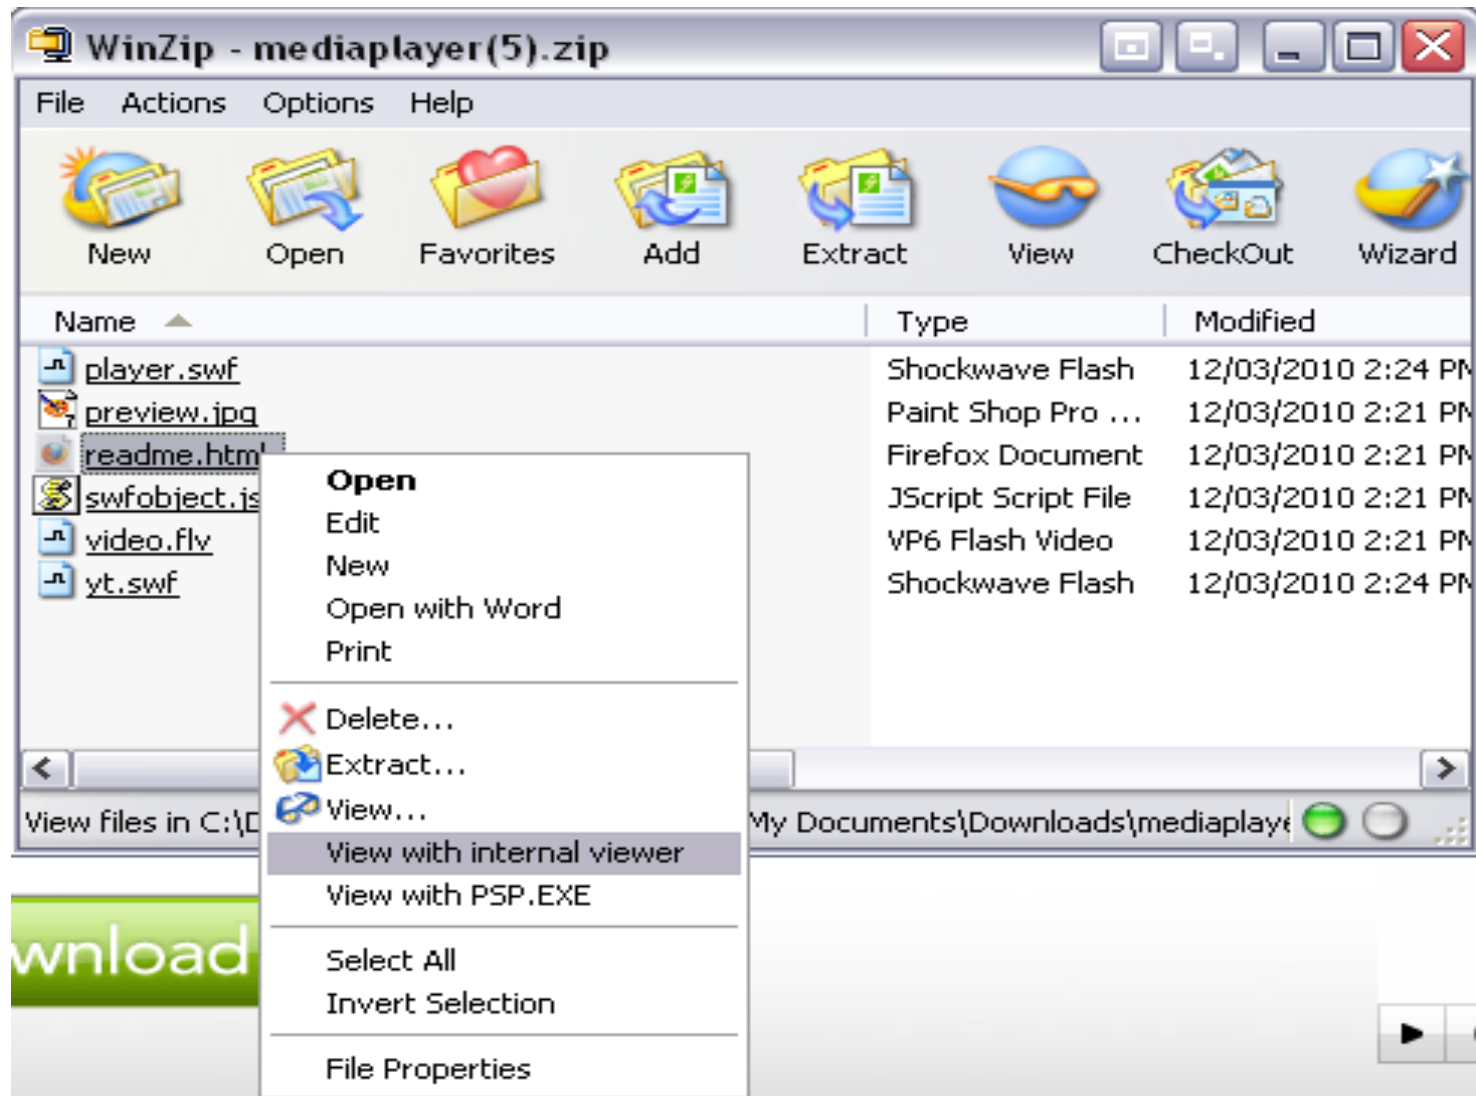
WinZip - mediaplayer(5).zip

File Actions Options Help

New Open Favorites Add Extract View CheckOut Wizard

| Name | Type | Modified |
|---|---|---|
| player.swf | Shockwave Flash | 12/03/2010 2:24 PM |
| preview.jpg | Paint Shop Pro ... | 12/03/2010 2:21 PM |
| readme.html | Firefox Document | 12/03/2010 2:21 PM |
| swfobject.js | JScript Script File | 12/03/2010 2:21 PM |
| video.flv | VP6 Flash Video | 12/03/2010 2:21 PM |
| yt.swf | Shockwave Flash | 12/03/2010 2:24 PM |

Open
Edit
New
Open with Word
Print
Delete...
Extract...
View...
View with internal viewer
View with PSP.EXE
Select All
Invert Selection
File Properties

View files in C:\D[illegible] My Documents\Downloads\mediaplaye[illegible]

wnload